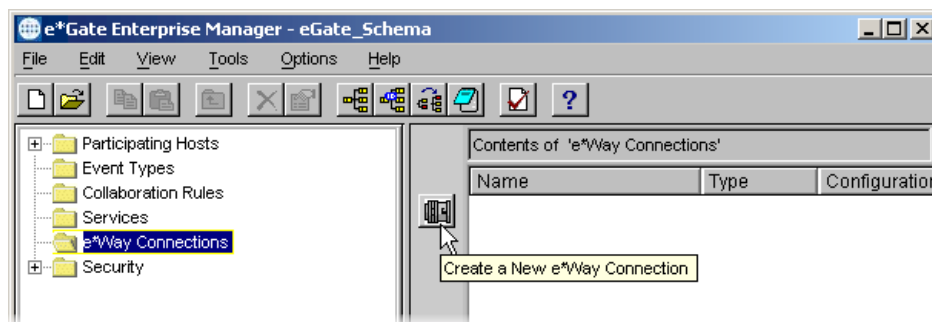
e*Gate Enterprise Manager - eGate_Schema

File Edit View Tools Options Help

Participating Hosts
Event Types
Collaboration Rules
Services
e*Way Connections
Security

Contents of 'e*Way Connections'

| Name | Type | Configuration |
|---|---|---|

Create a New e*Way Connection